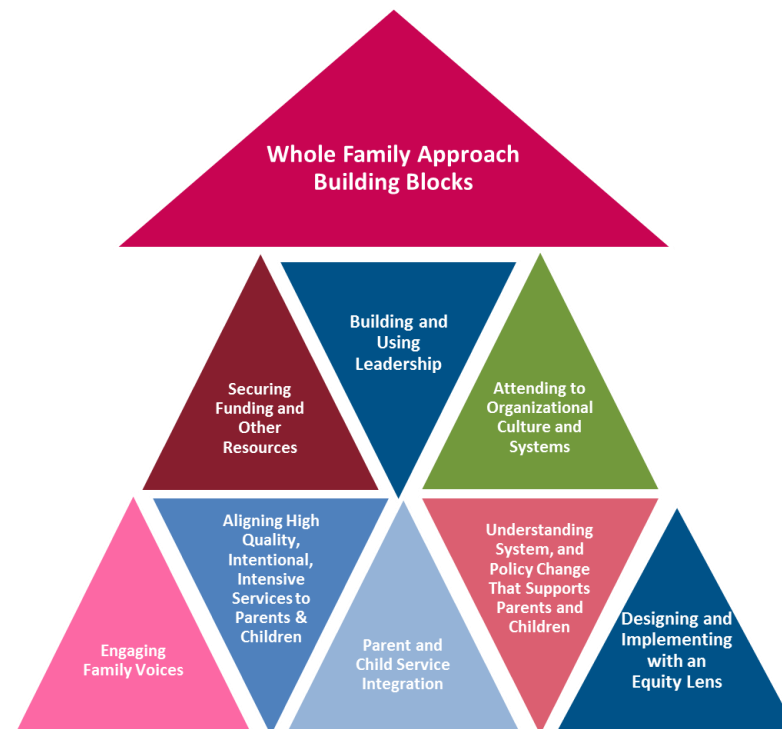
Whole Family Approach Building Blocks

Securing Funding and Other Resources

Building and Using Leadership

Attending to Organizational Culture and Systems

Engaging Family Voices

Aligning High Quality, Intentional, Intensive Services to Parents & Children

Parent and Child Service Integration

Understanding System, and Policy Change That Supports Parents and Children

Designing and Implementing with an Equity Lens